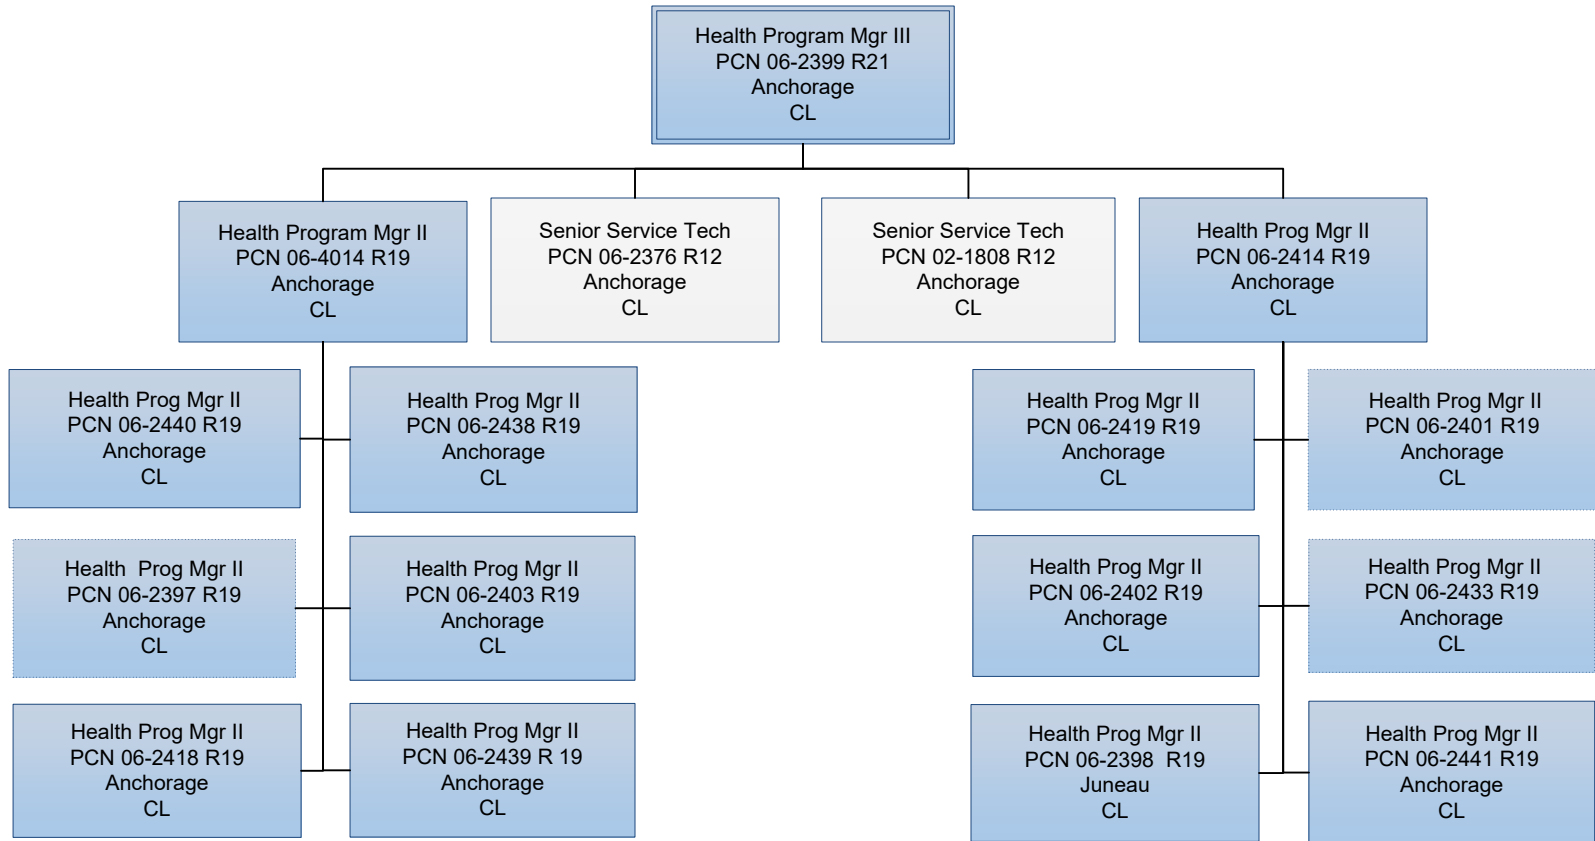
Health Program Mgr III
PCN 06-2399 R21
Anchorage
CL

Health Program Mgr II
PCN 06-4014 R19
Anchorage
CL

Senior Service Tech
PCN 06-2376 R12
Anchorage
CL

Senior Service Tech
PCN 02-1808 R12
Anchorage
CL

Health Prog Mgr II
PCN 06-2414 R19
Anchorage
CL

Health Prog Mgr II
PCN 06-2440 R19
Anchorage
CL

Health Prog Mgr II
PCN 06-2438 R19
Anchorage
CL

Health Prog Mgr II
PCN 06-2397 R19
Anchorage
CL

Health Prog Mgr II
PCN 06-2403 R19
Anchorage
CL

Health Prog Mgr II
PCN 06-2418 R19
Anchorage
CL

Health Prog Mgr II
PCN 06-2439 R 19
Anchorage
CL

Health Prog Mgr II
PCN 06-2419 R19
Anchorage
CL

Health Prog Mgr II
PCN 06-2401 R19
Anchorage
CL

Health Prog Mgr II
PCN 06-2402 R19
Anchorage
CL

Health Prog Mgr II
PCN 06-2433 R19
Anchorage
CL

Health Prog Mgr II
PCN 06-2398 R19
Juneau
CL

Health Prog Mgr II
PCN 06-2441 R19
Anchorage
CL